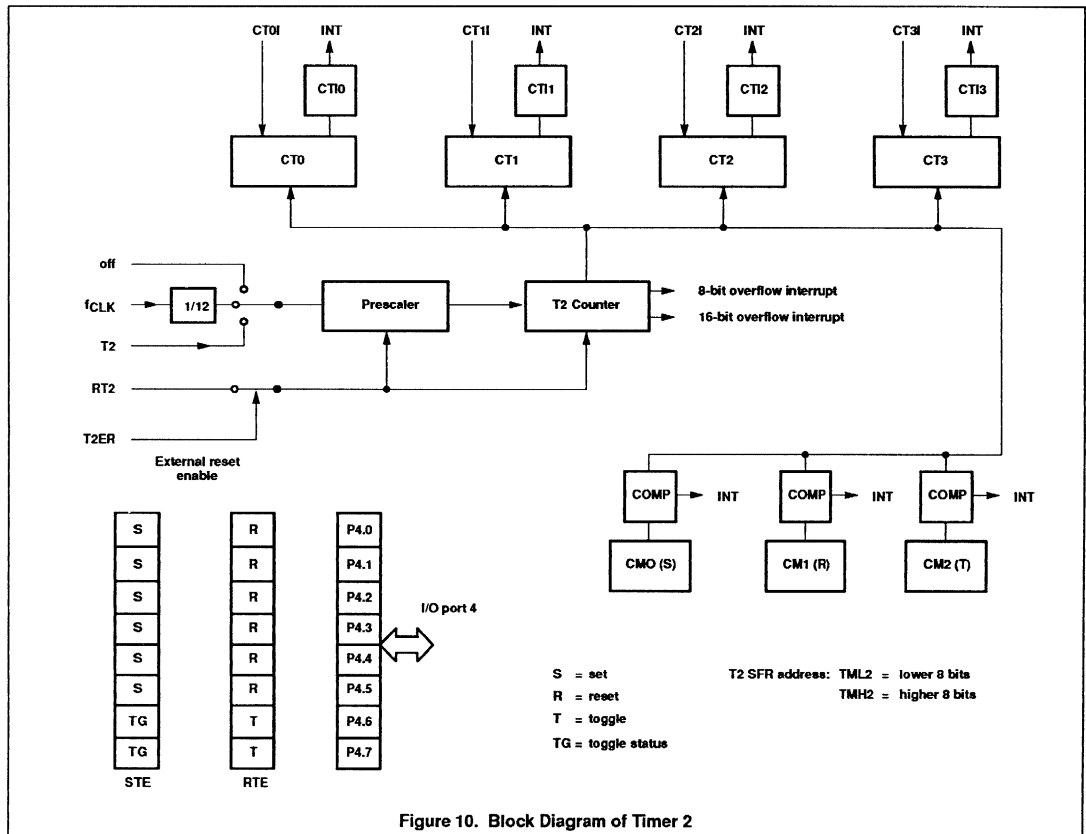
CT0I
INT
CTI0
CT0

CT1I
INT
CTI1
CT1

CT2I
INT
CTI2
CT2

CT3I
INT
CTI3
CT3

off
$f_{CLK}$
1/12
T2
Prescaler
T2 Counter
8-bit overflow interrupt
16-bit overflow interrupt
RT2
T2ER
External reset enable

COMP
INT
CMO (S)
COMP
INT
CM1 (R)
COMP
INT
CM2 (T)

| S |
|---|
| S |
| S |
| S |
| S |
| S |
| TG |
| TG |

STE

| R |
|---|
| R |
| R |
| R |
| R |
| R |
| T |
| T |

RTE

| P4.0 |
|---|
| P4.1 |
| P4.2 |
| P4.3 |
| P4.4 |
| P4.5 |
| P4.6 |
| P4.7 |

I/O port 4

S = set
R = reset
T = toggle
TG = toggle status

T2 SFR address: TML2 = lower 8 bits
TMH2 = higher 8 bits

Figure 10. Block Diagram of Timer 2